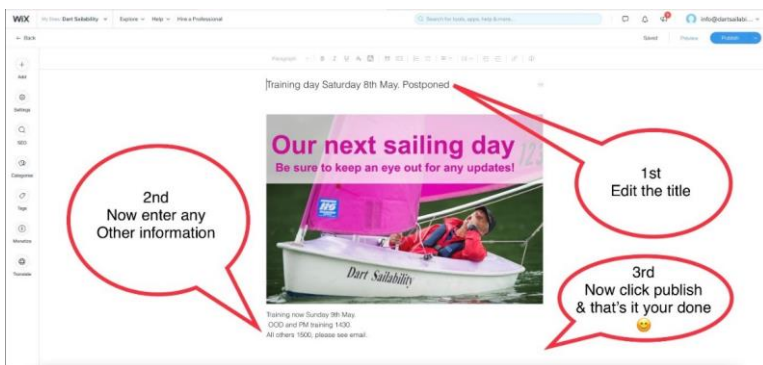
WiX My Sites: Dart Sailability Explore Help Hire a Professional

Search for tools, apps, help & more...

info@dartsailabi...

← Back

Saved Preview Publish

Add

Settings

SEO

Categories

Tags

Monetize

Translate

Paragraph

Training day Saturday 8th May. Postponed

Our next sailing day

Be sure to keep an eye out for any updates!

Dart Sailability

Training now Sunday 9th May.
OOD and PM training 1430.
All others 1500, please see email.

1st
Edit the title

2nd
Now enter any
Other information

3rd
Now click publish
& that's it your done
😊